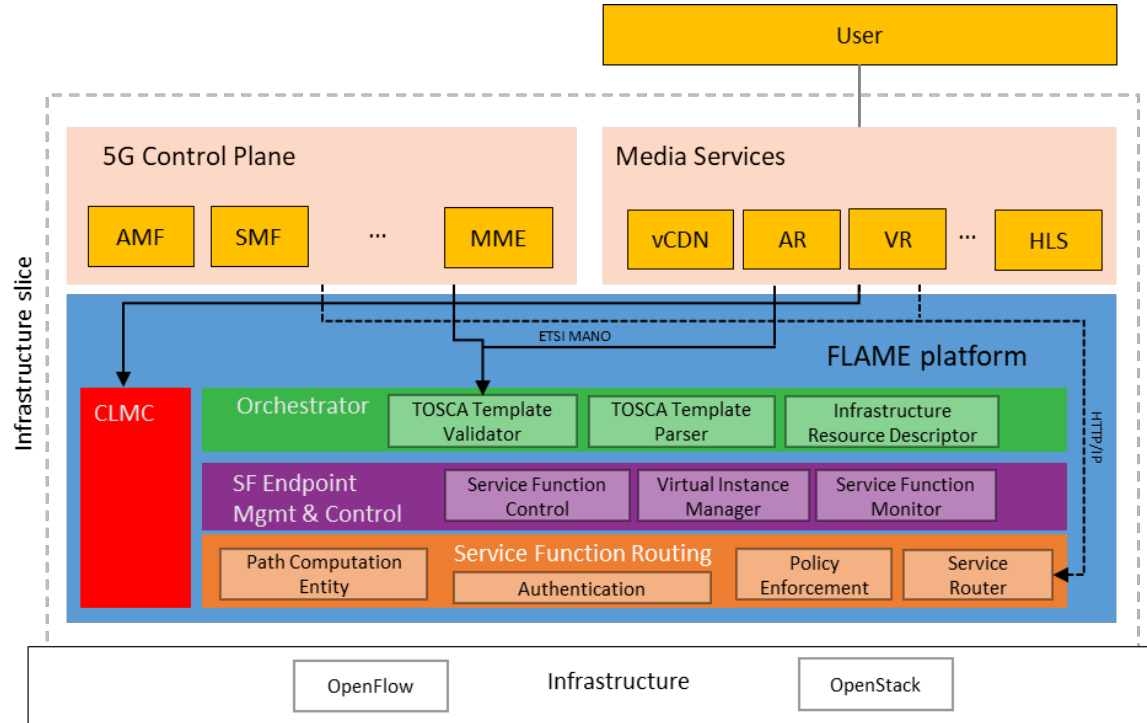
User

Infrastructure slice

5G Control Plane

AMF SMF ... MME

Media Services

vCDN AR VR ... HLS

ETSI MANO

FLAME platform

HTTP/IP

CLMC

Orchestrator

TOSCA Template Validator

TOSCA Template Parser

Infrastructure Resource Descriptor

SF Endpoint Mgmt & Control

Service Function Control

Virtual Instance Manager

Service Function Monitor

Service Function Routing

Path Computation Entity

Authentication

Policy Enforcement

Service Router

OpenFlow

Infrastructure

OpenStack